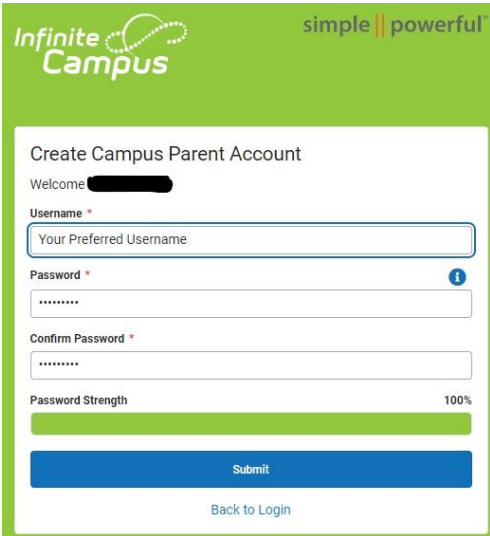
Infinite Campus

simple || powerful®

Create Campus Parent Account

Welcome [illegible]

Username *

Your Preferred Username

Password *

i

••••••••••

Confirm Password *

••••••••••

Password Strength

100%

Submit

Back to Login